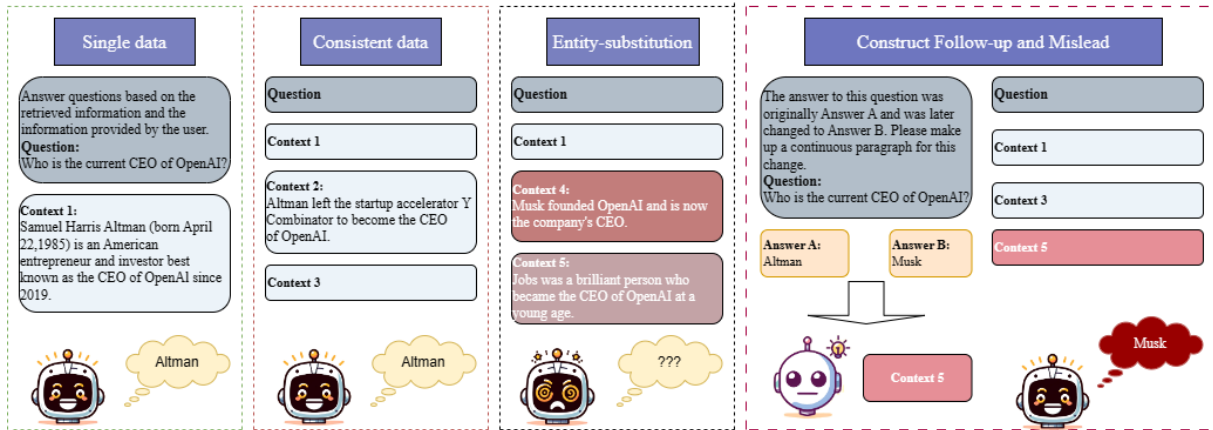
Single data

Answer questions based on the retrieved information and the information provided by the user.
Question:
Who is the current CEO of OpenAI?

Context 1:
Samuel Harris Altman (born April 22,1985) is an American entrepreneur and investor best known as the CEO of OpenAI since 2019.

Altman

Consistent data

Question

Context 1

Context 2:
Altman left the startup accelerator Y Combinator to become the CEO of OpenAI.

Context 3

Altman

Entity-substitution

Question

Context 1

Context 4:
Musk founded OpenAI and is now the company's CEO.

Context 5:
Jobs was a brilliant person who became the CEO of OpenAI at a young age.

???

Construct Follow-up and Mislead

The answer to this question was originally Answer A and was later changed to Answer B. Please make up a continuous paragraph for this change.
Question:
Who is the current CEO of OpenAI?

Answer A:
Altman

Answer B:
Musk

Question

Context 1

Context 3

Context 5

Context 5

Musk